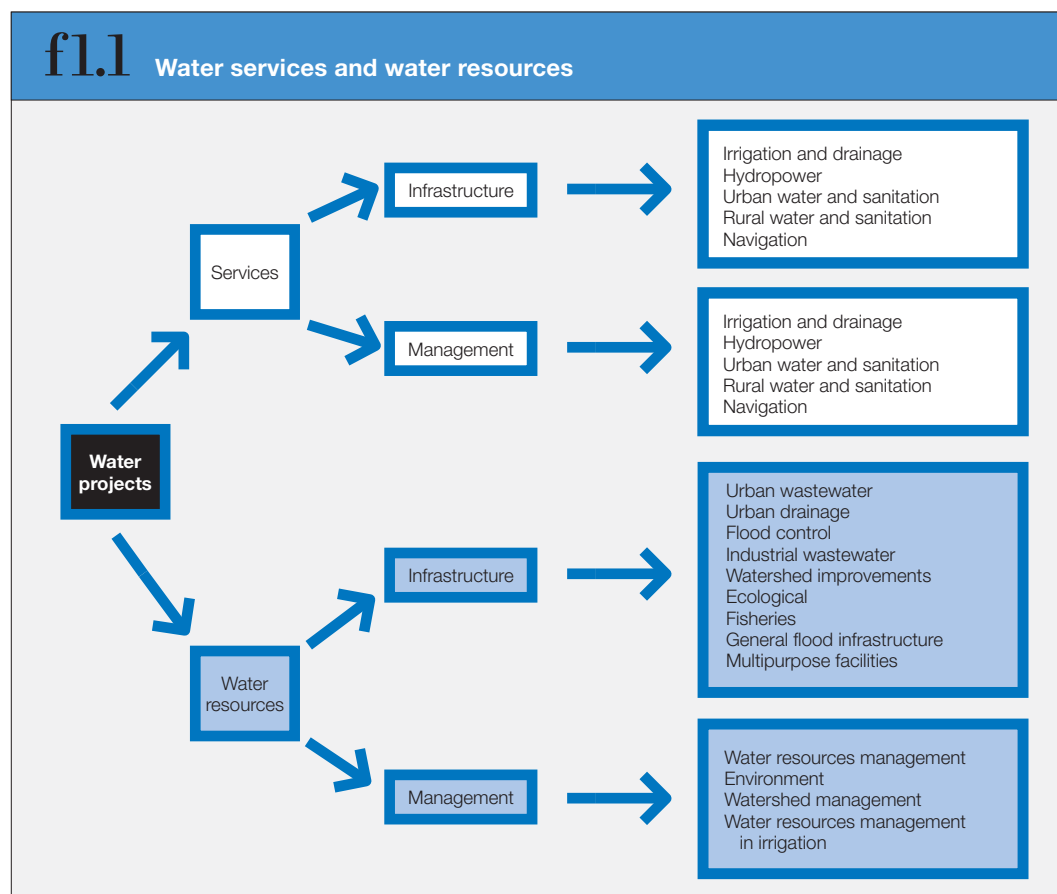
f1.1 Water services and water resources

Water projects

Services

Infrastructure

Irrigation and drainage
Hydropower
Urban water and sanitation
Rural water and sanitation
Navigation

Management

Irrigation and drainage
Hydropower
Urban water and sanitation
Rural water and sanitation
Navigation

Water resources

Infrastructure

Urban wastewater
Urban drainage
Flood control
Industrial wastewater
Watershed improvements
Ecological
Fisheries
General flood infrastructure
Multipurpose facilities

Management

Water resources management
Environment
Watershed management
Water resources management in irrigation